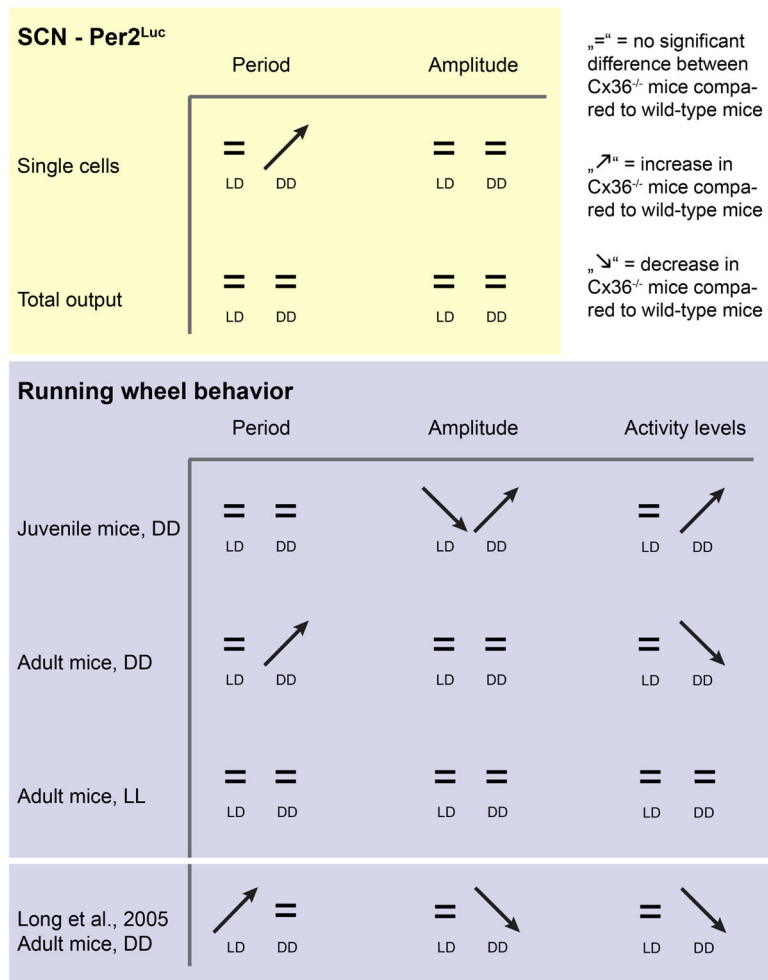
SCN - Per2$^{Luc}$

| | Period | | Amplitude | |
|---|---|---|---|---|
| Single cells | = LD | ↗ DD | = LD | = DD |
| Total output | = LD | = DD | = LD | = DD |

„=“ = no significant difference between Cx36$^{-/-}$ mice compared to wild-type mice

„↗“ = increase in Cx36$^{-/-}$ mice compared to wild-type mice

„↘“ = decrease in Cx36$^{-/-}$ mice compared to wild-type mice

Running wheel behavior

| | Period | | Amplitude | | Activity levels | |
|---|---|---|---|---|---|---|
| Juvenile mice, DD | = LD | = DD | ↘ LD | ↗ DD | = LD | ↗ DD |
| Adult mice, DD | = LD | ↗ DD | = LD | = DD | = LD | ↘ DD |
| Adult mice, LL | = LD | = DD | = LD | = DD | = LD | = DD |
| Long et al., 2005 Adult mice, DD | ↗ LD | = DD | = LD | ↘ DD | = LD | ↘ DD |